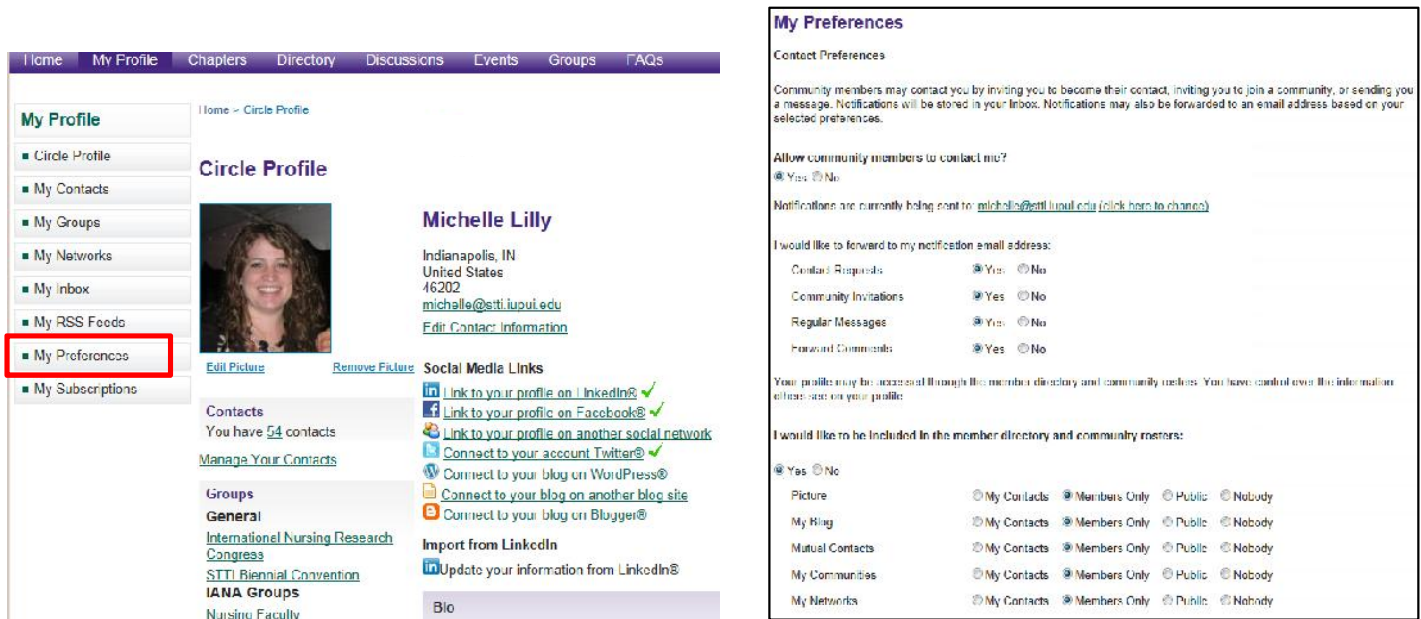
Home My Profile Chapters Directory Discussions Events Groups FAQs

My Profile

Circle Profile
My Contacts
My Groups
My Networks
My Inbox
My RSS Feeds
My Preferences
My Subscriptions

Home > Circle Profile

Circle Profile

Edit Picture Remove Picture

Michelle Lilly

Indianapolis, IN
United States
46202
michelle@stti.iupui.edu
Edit Contact Information

Social Media Links
Link to your profile on LinkedIn®
Link to your profile on Facebook®
Link to your profile on another social network
Connect to your account Twitter®
Connect to your blog on WordPress®
Connect to your blog on another blog site
Connect to your blog on Blogger®

Import from LinkedIn
Update your information from LinkedIn®

Bio

Contacts
You have 54 contacts
Manage Your Contacts

Groups
General
International Nursing Research Congress
STTI Biennial Convention
IANA Groups
Nursing Faculty

My Preferences

Contact Preferences

Community members may contact you by inviting you to become their contact, inviting you to join a community, or sending you a message. Notifications will be stored in your inbox. Notifications may also be forwarded to an email address based on your selected preferences.

Allow community members to contact me?
Yes No

Notifications are currently being sent to: michelle@stti.iupui.edu (click here to change)

I would like to forward to my notification email address:

| | | |
|---|---|---|
| Contact Requests | Yes | No |
| Community Invitations | Yes | No |
| Regular Messages | Yes | No |
| Forward Comments | Yes | No |

Your profile may be accessed through the member directory and community rosters. You have control over the information others see on your profile.

I would like to be included in the member directory and community rosters:

Yes No

| | | | | |
|---|---|---|---|---|
| Picture | My Contacts | Members Only | Public | Nobody |
| My Blog | My Contacts | Members Only | Public | Nobody |
| Mutual Contacts | My Contacts | Members Only | Public | Nobody |
| My Communities | My Contacts | Members Only | Public | Nobody |
| My Networks | My Contacts | Members Only | Public | Nobody |